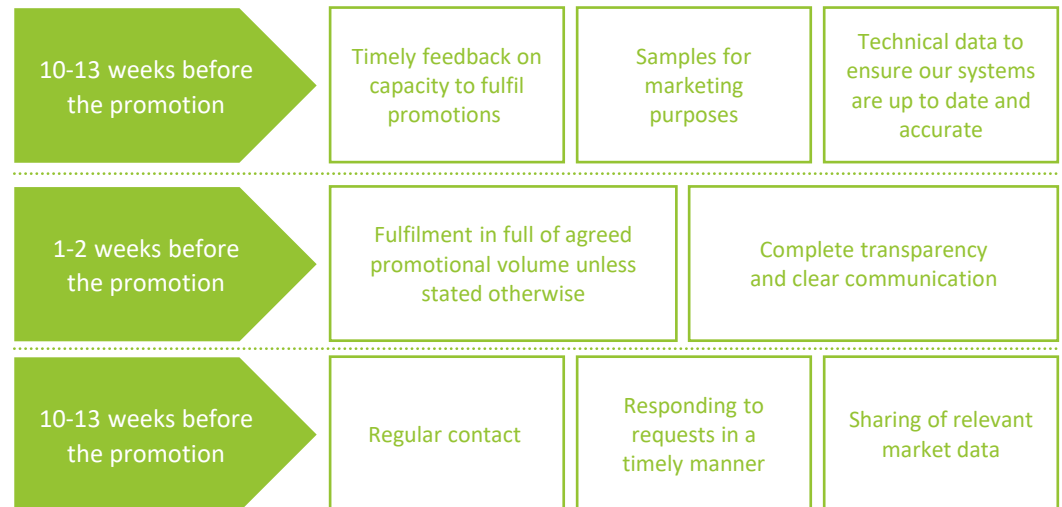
10-13 weeks before the promotion

Timely feedback on capacity to fulfil promotions

Samples for marketing purposes

Technical data to ensure our systems are up to date and accurate

1-2 weeks before the promotion

Fulfilment in full of agreed promotional volume unless stated otherwise

Complete transparency and clear communication

10-13 weeks before the promotion

Regular contact

Responding to requests in a timely manner

Sharing of relevant market data